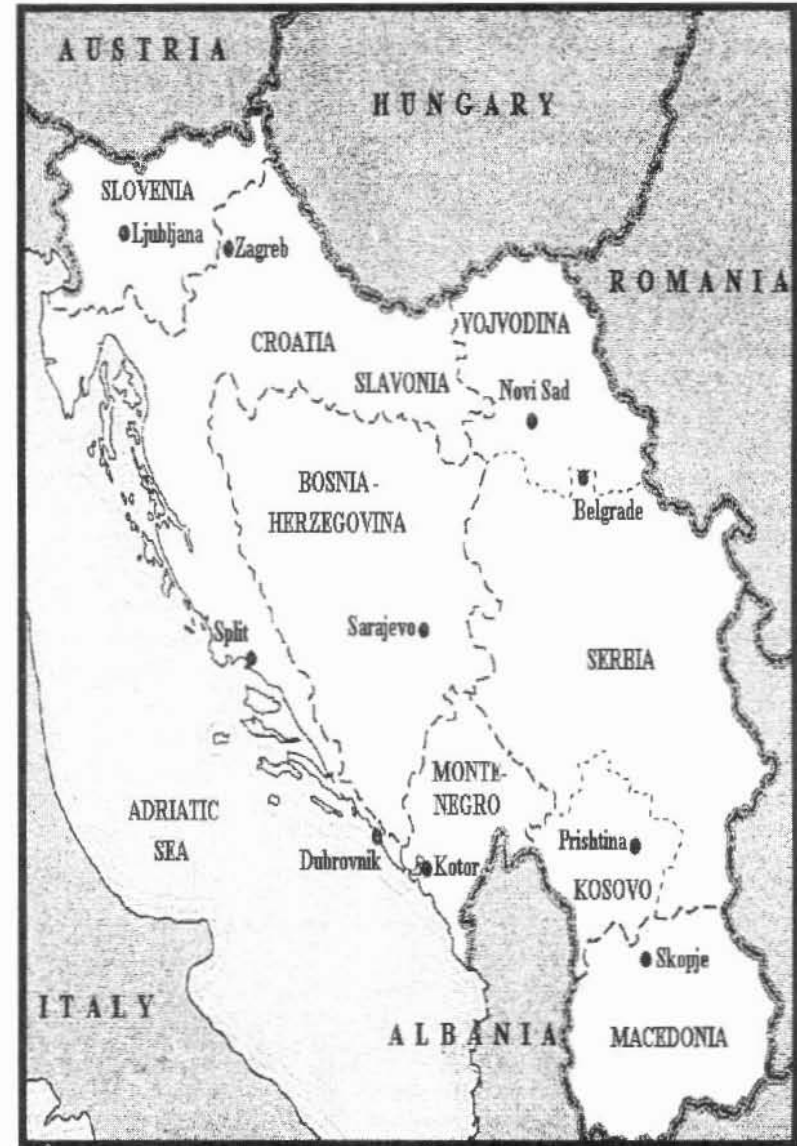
AUSTRIA

HUNGARY

SLOVENIA

Ljubljana

Zagreb

ROMANIA

VOJVODINA

CROATIA

SLAVONIA

Novi Sad

BOSNIA-HERZEGOVINA

Belgrade

Split

Sarajevo

SERBIA

MONTE-NEGRO

ADRIATIC SEA

Dubrovnik

Kotor

Prishtina

KOSOVO

Skopje

ITALY

ALBANIA

MACEDONIA